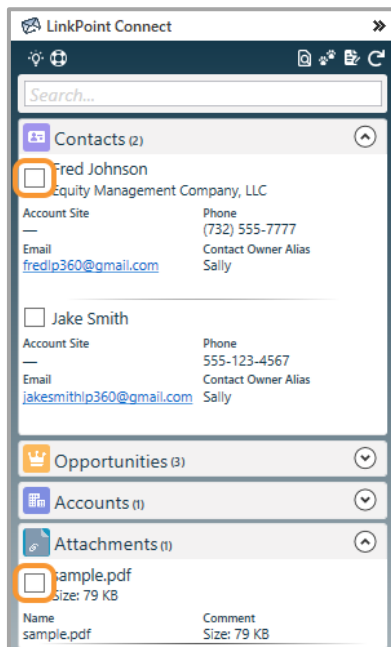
LinkPoint Connect

Search...

Contacts (2)

Fred Johnson
Equity Management Company, LLC

Account Site
—

Phone
(732) 555-7777

Email
fredlp360@gmail.com

Contact Owner Alias
Sally

Jake Smith

Account Site
—

Phone
555-123-4567

Email
jakesmithlp360@gmail.com

Contact Owner Alias
Sally

Opportunities (3)

Accounts (1)

Attachments (1)

sample.pdf
Size: 79 KB

Name
sample.pdf

Comment
Size: 79 KB